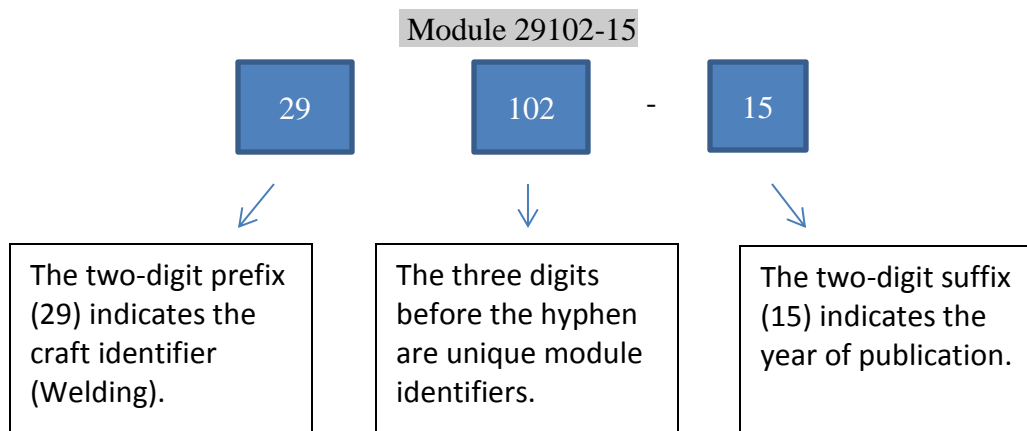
Module 29102-15

29

102

-

15

The two-digit prefix (29) indicates the craft identifier (Welding).

The three digits before the hyphen are unique module identifiers.

The two-digit suffix (15) indicates the year of publication.